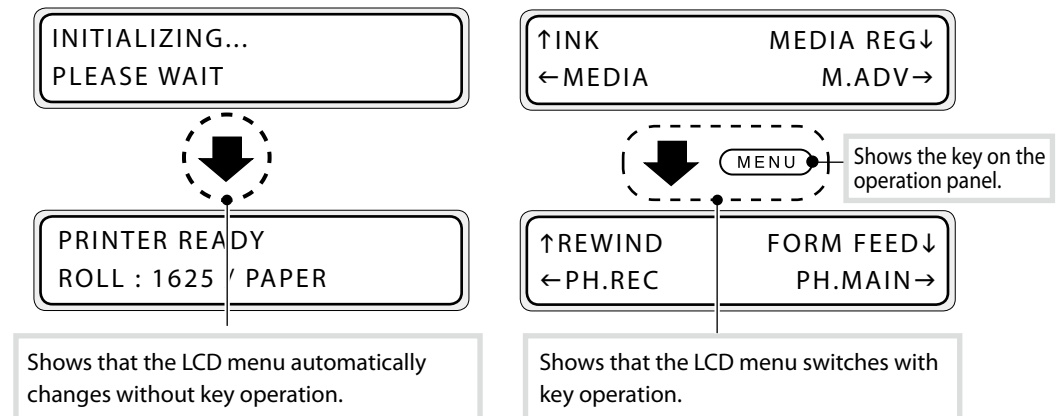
INITIALIZING...
PLEASE WAIT

PRINTER READY
ROLL : 1625 / PAPER

Shows that the LCD menu automatically changes without key operation.

↑INK MEDIA REG↓
←MEDIA M.ADV→

MENU

Shows the key on the operation panel.

↑REWIND FORM FEED↓
←PH.REC PH.MAIN→

Shows that the LCD menu switches with key operation.